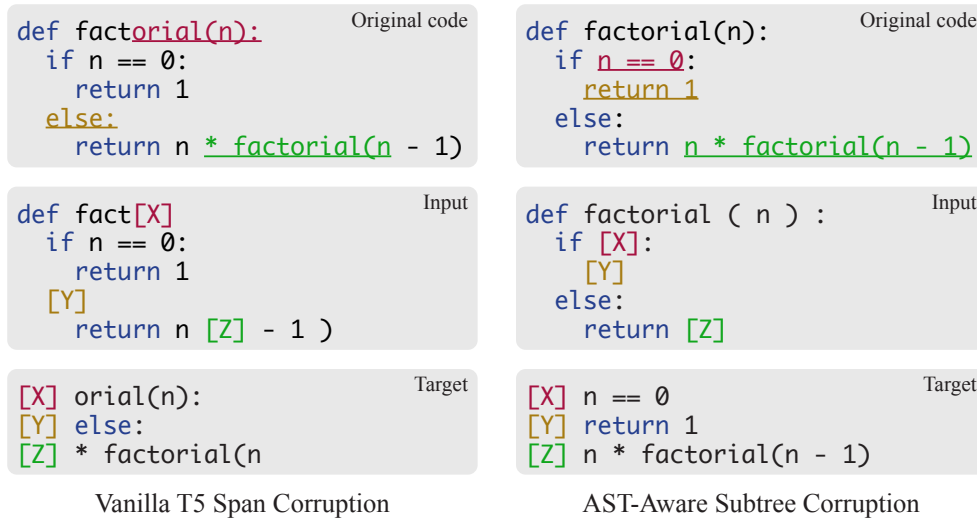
Original code

```
def factorial(n):
  if n == 0:
    return 1
  else:
    return n * factorial(n - 1)
```

Input

```
def fact[X]
  if n == 0:
    return 1
  [Y]
    return n [Z] - 1 )
```

Target

```
[X] orial(n):
[Y] else:
[Z] * factorial(n
```

Vanilla T5 Span Corruption

Original code

```
def factorial(n):
  if n == 0:
    return 1
  else:
    return n * factorial(n - 1)
```

Input

```
def factorial ( n ) :
  if [X]:
    [Y]
  else:
    return [Z]
```

Target

```
[X] n == 0
[Y] return 1
[Z] n * factorial(n - 1)
```

AST-Aware Subtree Corruption